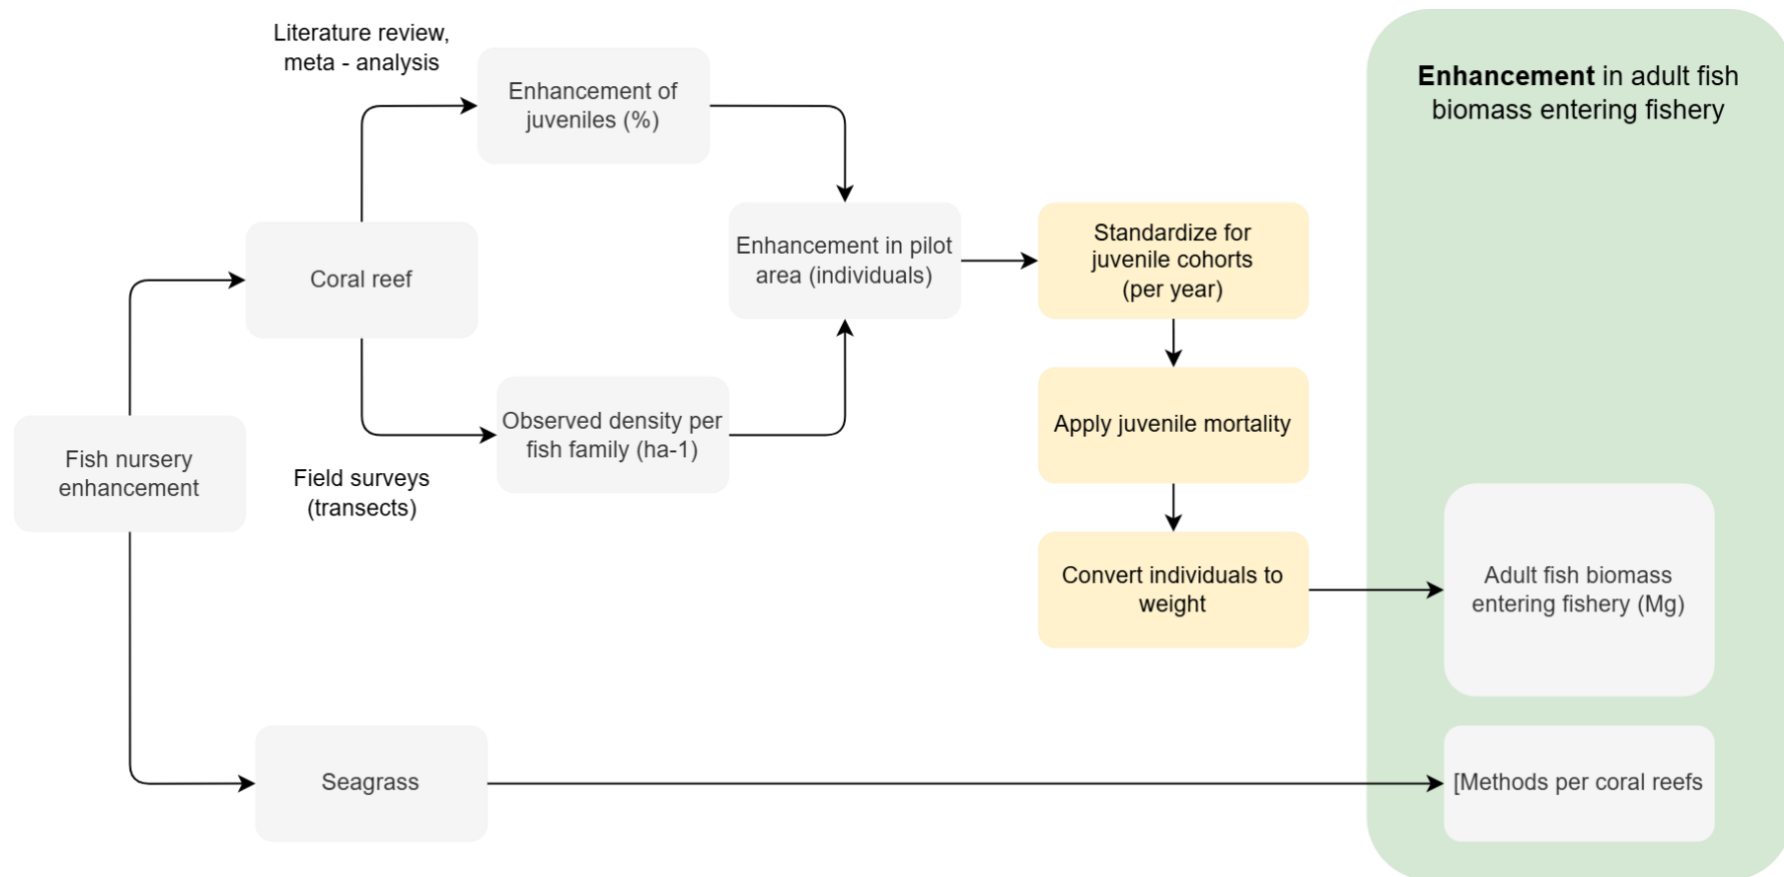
Literature review, meta - analysis

Enhancement of juveniles (%)

Enhancement in adult fish biomass entering fishery

Coral reef

Enhancement in pilot area (individuals)

Standardize for juvenile cohorts (per year)

Observed density per fish family (ha-1)

Apply juvenile mortality

Fish nursery enhancement

Field surveys (transects)

Convert individuals to weight

Adult fish biomass entering fishery (Mg)

Seagrass

[Methods per coral reefs